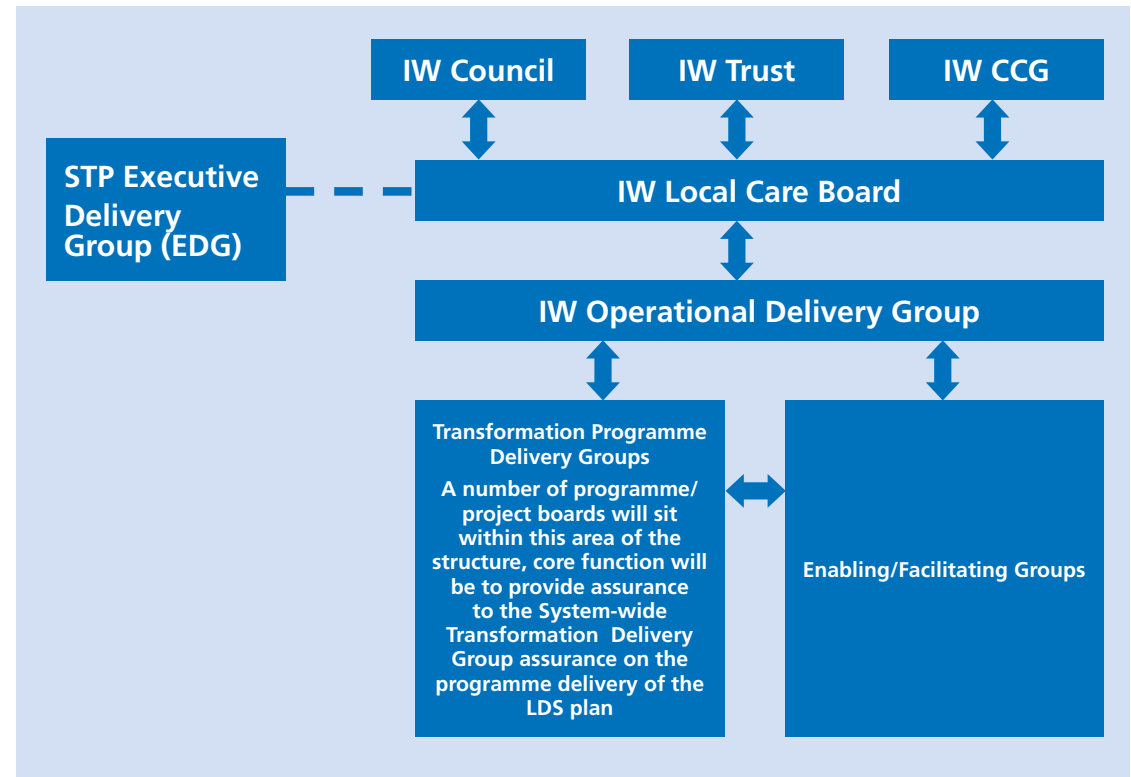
IW Council

IW Trust

IW CCG

STP Executive Delivery Group (EDG)

IW Local Care Board

IW Operational Delivery Group

Transformation Programme Delivery Groups

A number of programme/ project boards will sit within this area of the structure, core function will be to provide assurance to the System-wide Transformation Delivery Group assurance on the programme delivery of the LDS plan

Enabling/Facilitating Groups